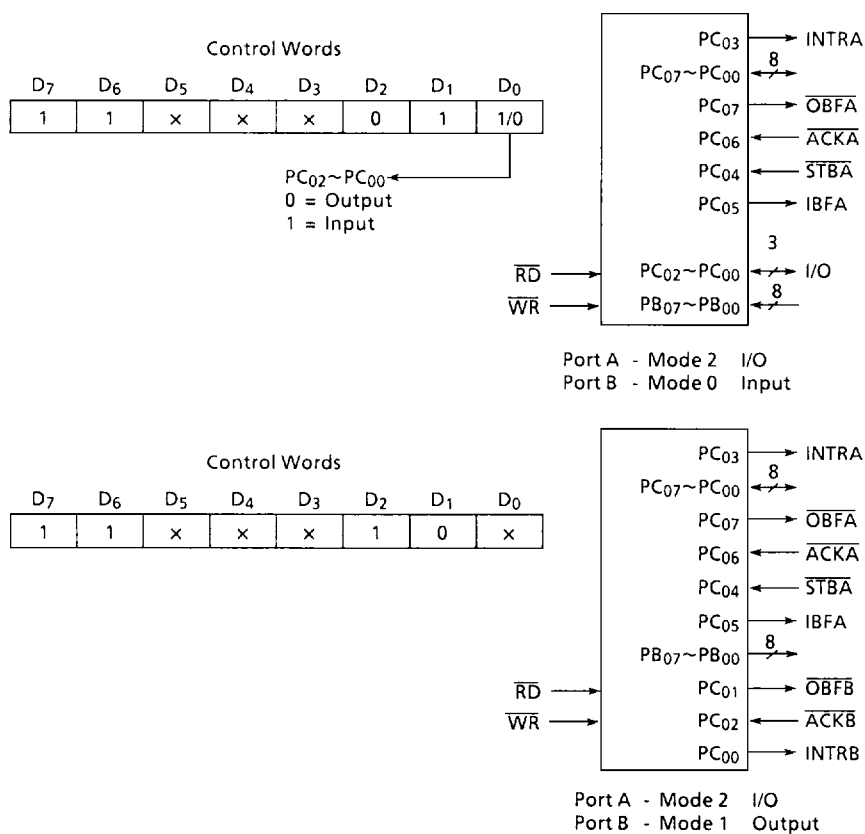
Control Words

| $D_7$ | $D_6$ | $D_5$ | $D_4$ | $D_3$ | $D_2$ | $D_1$ | $D_0$ |
|---|---|---|---|---|---|---|---|
| 1 | 1 | × | × | × | 0 | 1 | 1/0 |

$PC_{02}$~$PC_{00}$
0 = Output
1 = Input

$PC_{03}$ INTRA
$PC_{07}$~$PC_{00}$ 8
$PC_{07}$ $\overline{OBFA}$
$PC_{06}$ $\overline{ACKA}$
$PC_{04}$ $\overline{STBA}$
$PC_{05}$ IBFA
$\overline{RD}$ $PC_{02}$~$PC_{00}$ 3 I/O
$\overline{WR}$ $PB_{07}$~$PB_{00}$ 8

Port A - Mode 2 I/O
Port B - Mode 0 Input

Control Words

| $D_7$ | $D_6$ | $D_5$ | $D_4$ | $D_3$ | $D_2$ | $D_1$ | $D_0$ |
|---|---|---|---|---|---|---|---|
| 1 | 1 | × | × | × | 1 | 0 | × |

$PC_{03}$ INTRA
$PC_{07}$~$PC_{00}$ 8
$PC_{07}$ $\overline{OBFA}$
$PC_{06}$ $\overline{ACKA}$
$PC_{04}$ $\overline{STBA}$
$PC_{05}$ IBFA
$PB_{07}$~$PB_{00}$ 8
$\overline{RD}$ $PC_{01}$ $\overline{OBFB}$
$\overline{WR}$ $PC_{02}$ $\overline{ACKB}$
$PC_{00}$ INTRB

Port A - Mode 2 I/O
Port B - Mode 1 Output